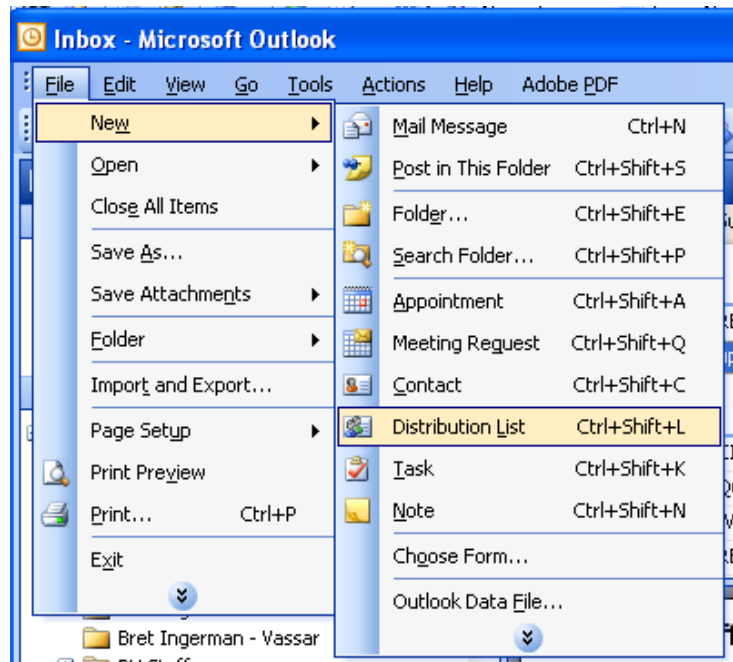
Inbox - Microsoft Outlook

File Edit View Go Tools Actions Help Adobe PDF

New
Open
Close All Items
Save As...
Save Attachments
Folder
Import and Export...
Page Setup
Print Preview
Print... Ctrl+P
Exit

Mail Message Ctrl+N
Post in This Folder Ctrl+Shift+S
Folder... Ctrl+Shift+E
Search Folder... Ctrl+Shift+P
Appointment Ctrl+Shift+A
Meeting Request Ctrl+Shift+Q
Contact Ctrl+Shift+C
Distribution List Ctrl+Shift+L
Task Ctrl+Shift+K
Note Ctrl+Shift+N
Choose Form...
Outlook Data File...

Bret Ingerman - Vassar